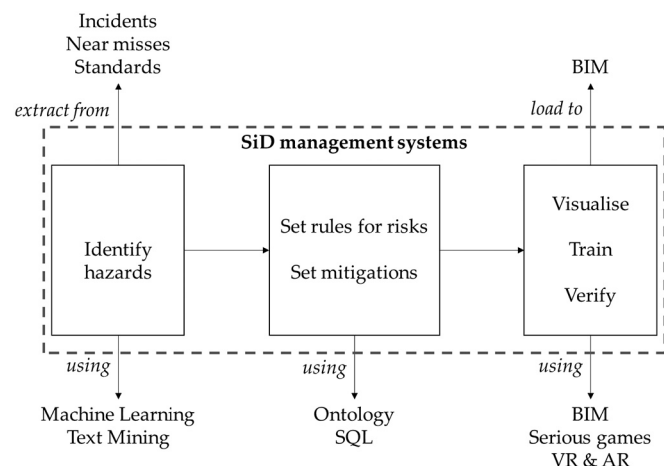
Incidents
Near misses
Standards

extract from

BIM

load to

SiD management systems

Identify hazards

Set rules for risks

Set mitigations

Visualise

Train

Verify

using

using

using

Machine Learning
Text Mining

Ontology
SQL

BIM
Serious games
VR & AR